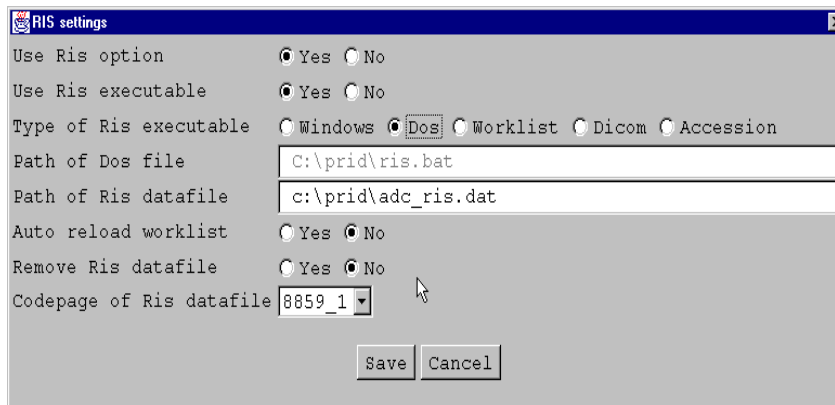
RIS settings

Use Ris option Yes No

Use Ris executable Yes No

Type of Ris executable Windows Dos Worklist Dicom Accession

Path of Dos file C:\prid\ris.bat

Path of Ris datafile c:\prid\adc_ris.dat

Auto reload worklist Yes No

Remove Ris datafile Yes No

Codepage of Ris datafile 8859_1

Save Cancel